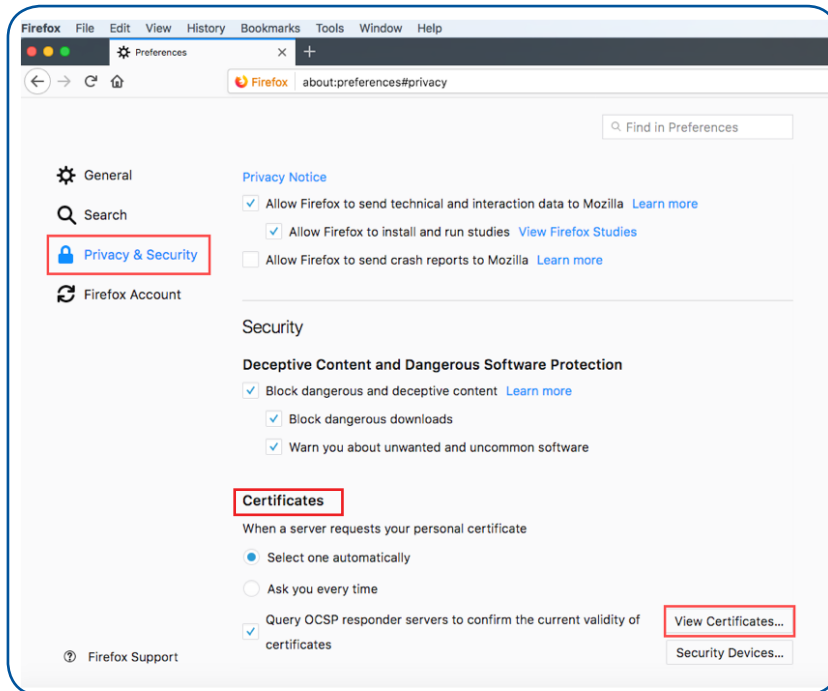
Firefox File Edit View History Bookmarks Tools Window Help

Preferences

Firefox about:preferences#privacy

Find in Preferences

General
Search
Privacy & Security
Firefox Account

Privacy Notice
Allow Firefox to send technical and interaction data to Mozilla Learn more
Allow Firefox to install and run studies View Firefox Studies
Allow Firefox to send crash reports to Mozilla Learn more

Security

Deceptive Content and Dangerous Software Protection
Block dangerous and deceptive content Learn more
Block dangerous downloads
Warn you about unwanted and uncommon software

Certificates
When a server requests your personal certificate
Select one automatically
Ask you every time
Query OCSP responder servers to confirm the current validity of certificates
View Certificates...
Security Devices...

Firefox Support